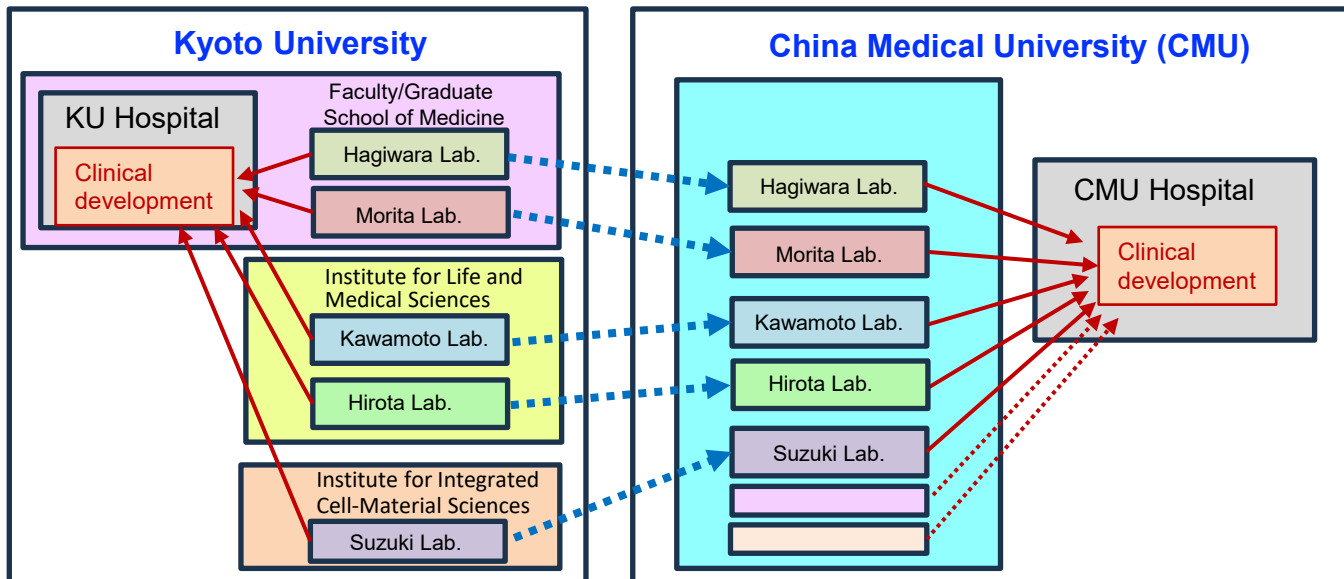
Kyoto University

KU Hospital

Clinical development

Faculty/Graduate School of Medicine

Hagiwara Lab.

Morita Lab.

Institute for Life and Medical Sciences

Kawamoto Lab.

Hirota Lab.

Institute for Integrated Cell-Material Sciences

Suzuki Lab.

China Medical University (CMU)

Hagiwara Lab.

Morita Lab.

Kawamoto Lab.

Hirota Lab.

Suzuki Lab.

CMU Hospital

Clinical development